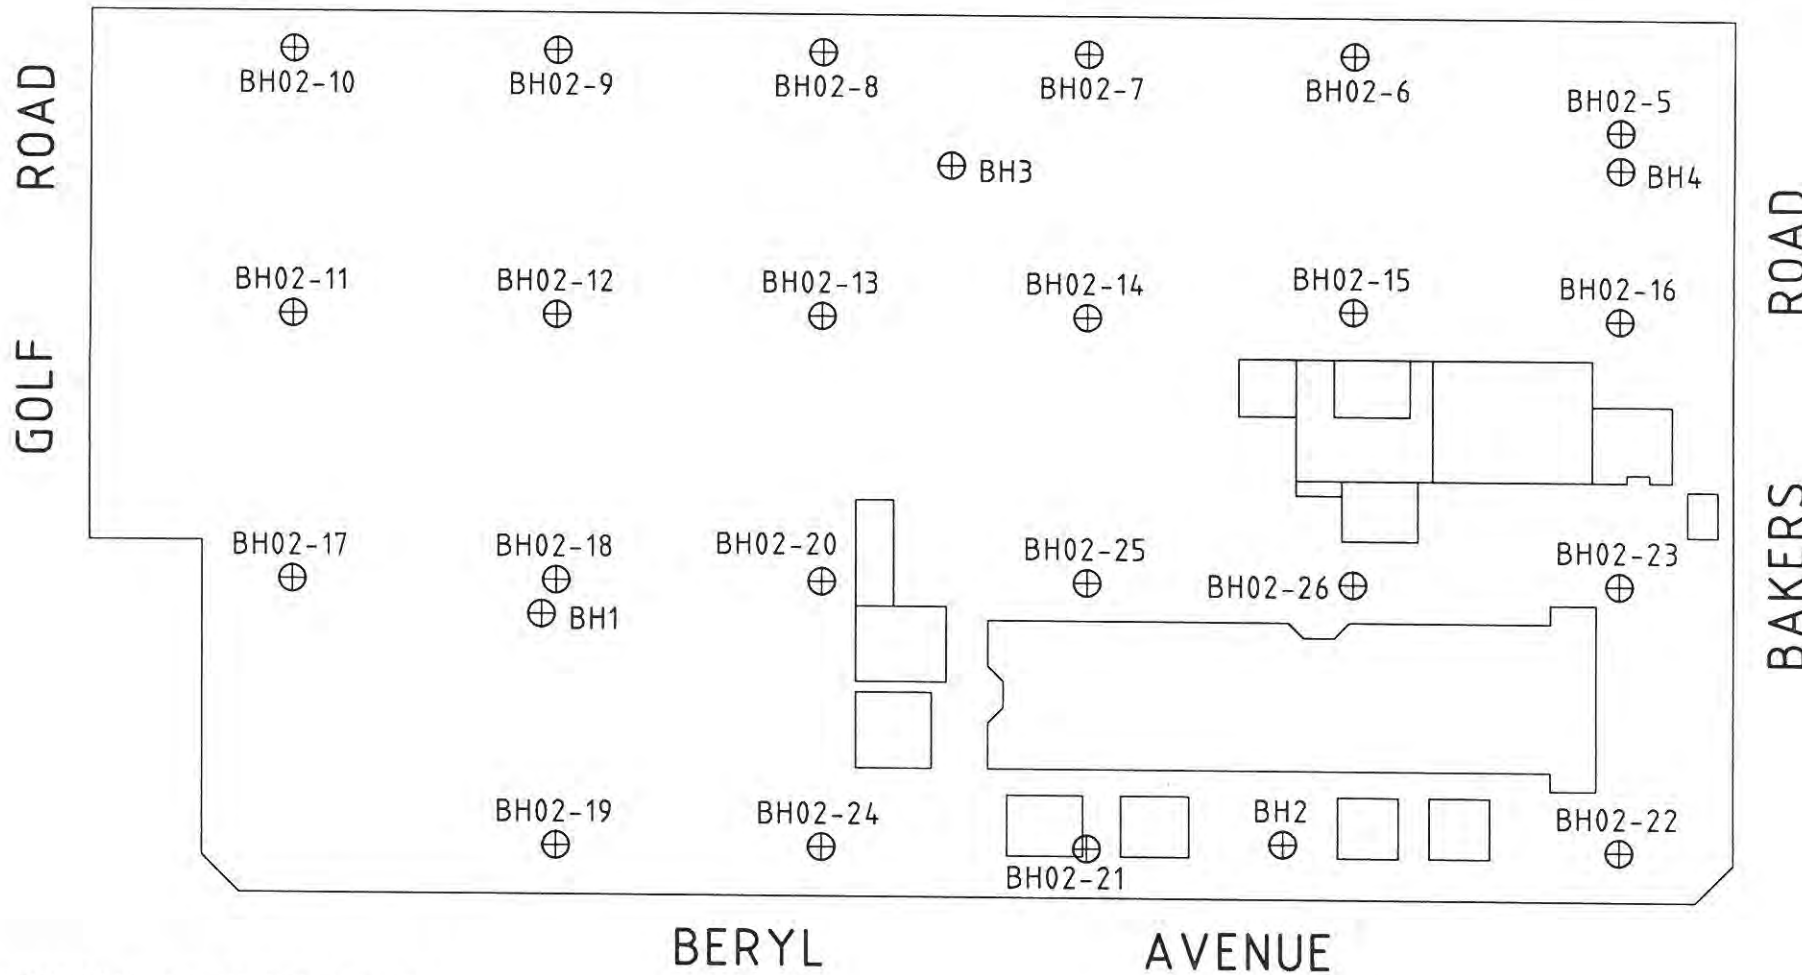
GOLF ROAD

BH02-10
BH02-9
BH02-8
BH02-7
BH02-6
BH02-5
BH3
BH4

BH02-11
BH02-12
BH02-13
BH02-14
BH02-15
BH02-16

BAKERS ROAD

BH02-17
BH02-18
BH1
BH02-20
BH02-25
BH02-26
BH02-23

BH02-19
BH02-24
BH02-21
BH2
BH02-22

BERYL AVENUE